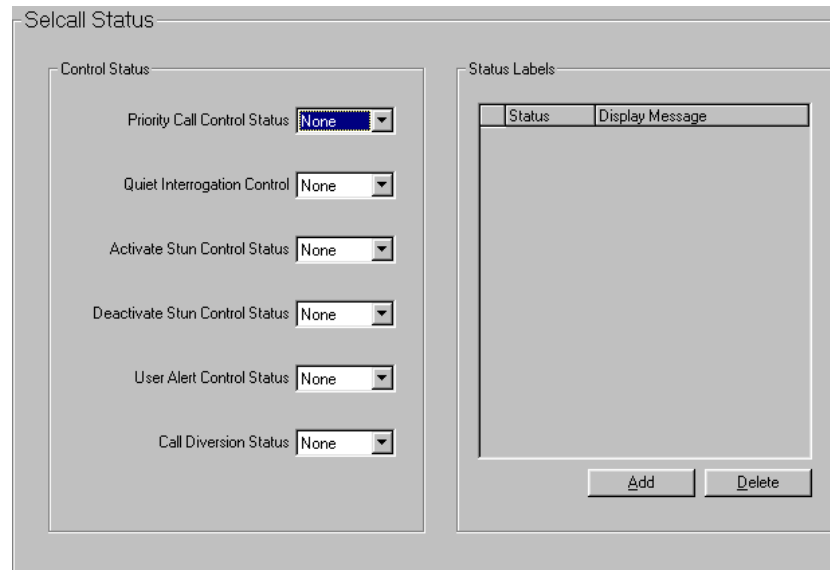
Selcall Status

Control Status

Priority Call Control Status None

Quiet Interrogation Control None

Activate Stun Control Status None

Deactivate Stun Control Status None

User Alert Control Status None

Call Diversion Status None

Status Labels

| | Status | Display Message |
|---|---|---|

Add Delete